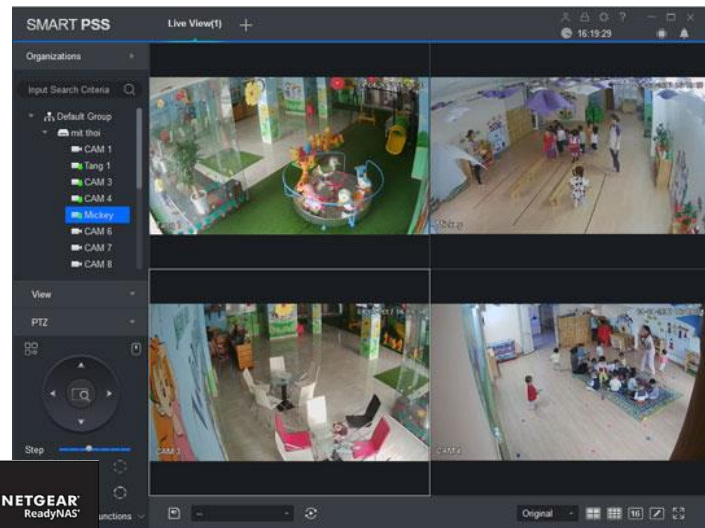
SMART PSS
Live View(1)
+
16:19:29
Organizations
Input Search Criteria
Default Group
mit thoi
CAM 1
Tang 1
CAM 3
CAM 4
Mickey
CAM 6
CAM 7
CAM 8
View
PTZ
Step
NETGEAR
ReadyNAS
unctions
--
Original
16
CAM 3
CAM 4